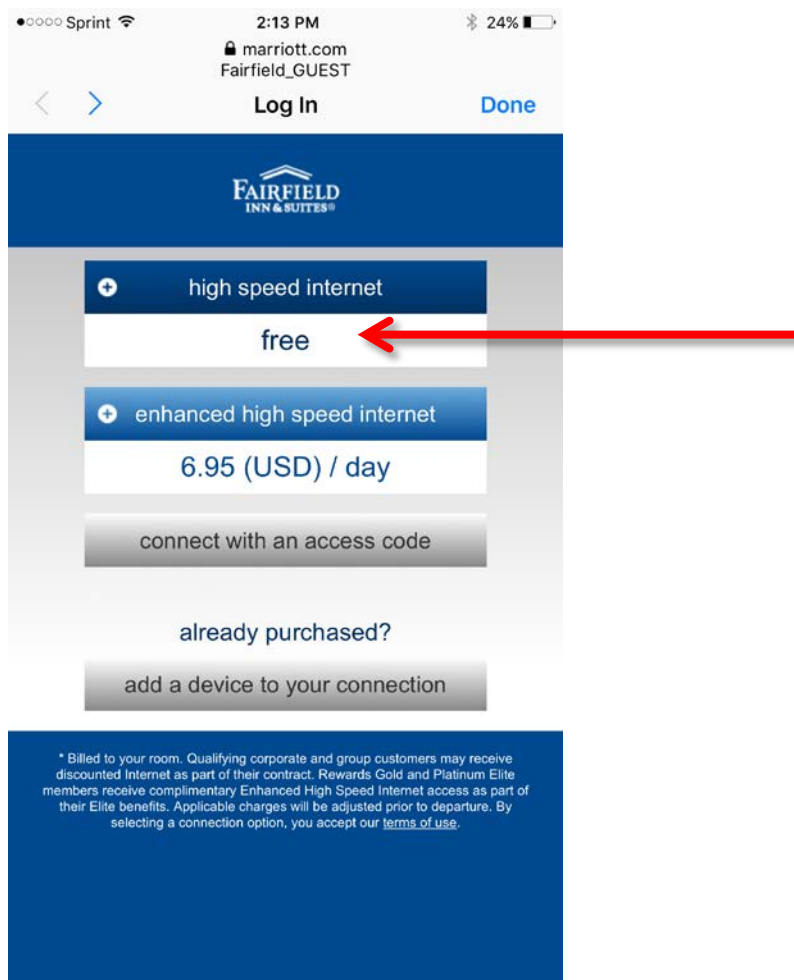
●○○○○ Sprint
2:13 PM
24%
marriott.com
Fairfield_GUEST
<
>
Log In
Done

FAIRFIELD
INN & SUITES®

high speed internet
free

enhanced high speed internet
6.95 (USD) / day

connect with an access code

already purchased?

add a device to your connection

* Billed to your room. Qualifying corporate and group customers may receive discounted Internet as part of their contract. Rewards Gold and Platinum Elite members receive complimentary Enhanced High Speed Internet access as part of their Elite benefits. Applicable charges will be adjusted prior to departure. By selecting a connection option, you accept our terms of use.